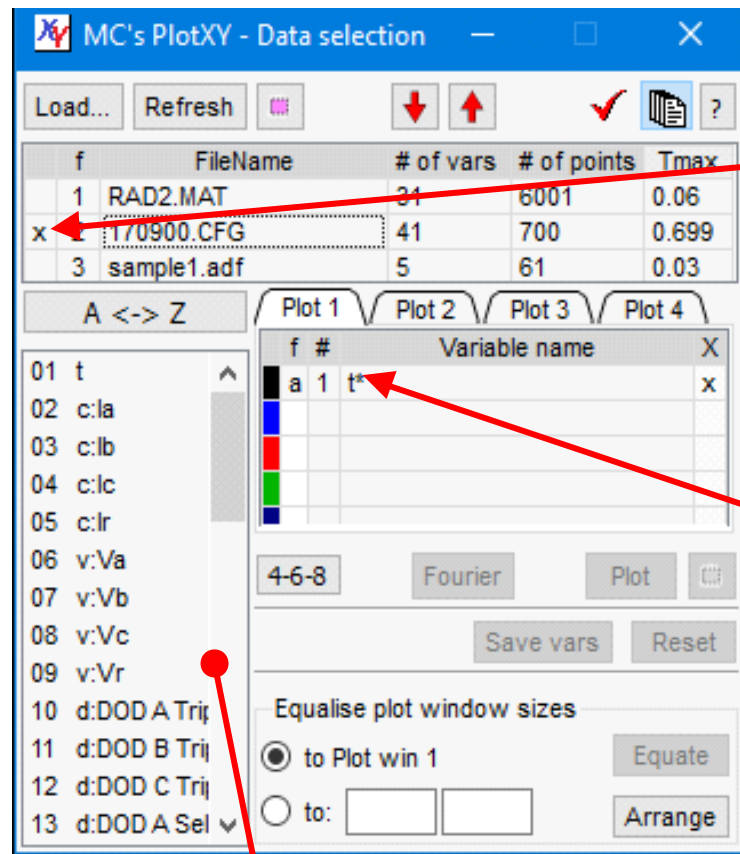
MC's PlotXY - Data selection

Load... Refresh

?

| | f | FileName | # of vars | # of points | Tmax |
|---|---|---|---|---|---|
| | 1 | RAD2.MAT | 31 | 6001 | 0.06 |
| x | 2 | 170900.CFG | 41 | 700 | 0.699 |
| | 3 | sample1.adf | 5 | 61 | 0.03 |

A <-> Z

01 t
02 c:Ia
03 c:Ib
04 c:Ic
05 c:Ir
06 v:Va
07 v:Vb
08 v:Vc
09 v:Vr
10 d:DOD A Trip
11 d:DOD B Trip
12 d:DOD C Trip
13 d:DOD A Sel

Plot 1 Plot 2 Plot 3 Plot 4

| | f | # | Variable name | X |
|---|---|---|---|---|
| | a | 1 | t* | x |

4-6-8 Fourier Plot

Save vars Reset

Equalise plot window sizes

to Plot win 1 Equate

to: Arrange